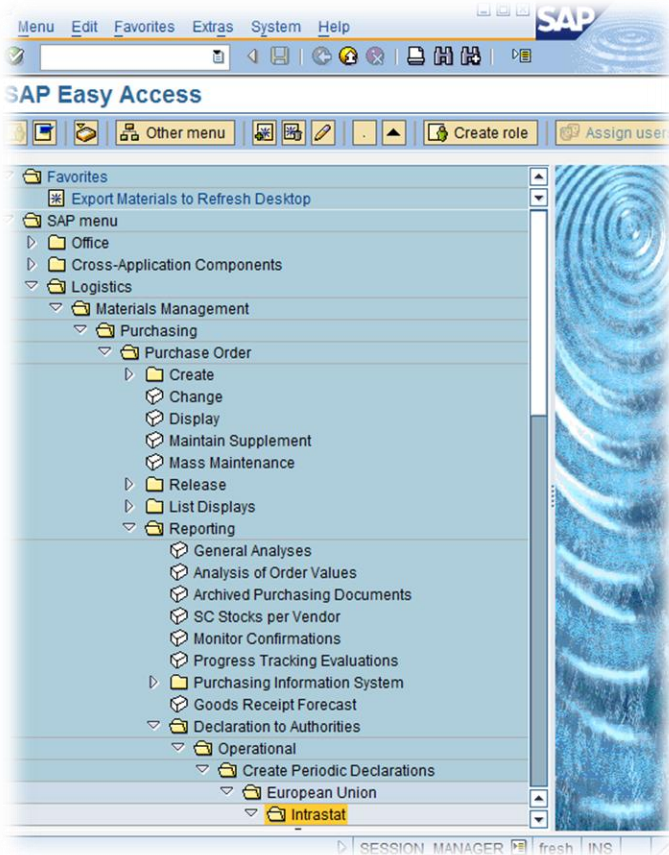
Menu Edit Favorites Extras System Help

SAP

SAP Easy Access

Other menu

Create role

Assign user

Favorites
Export Materials to Refresh Desktop
SAP menu
Office
Cross-Application Components
Logistics
Materials Management
Purchasing
Purchase Order
Create
Change
Display
Maintain Supplement
Mass Maintenance
Release
List Displays
Reporting
General Analyses
Analysis of Order Values
Archived Purchasing Documents
SC Stocks per Vendor
Monitor Confirmations
Progress Tracking Evaluations
Purchasing Information System
Goods Receipt Forecast
Declaration to Authorities
Operational
Create Periodic Declarations
European Union
Intrastat

SESSION_MANAGER fresh INS